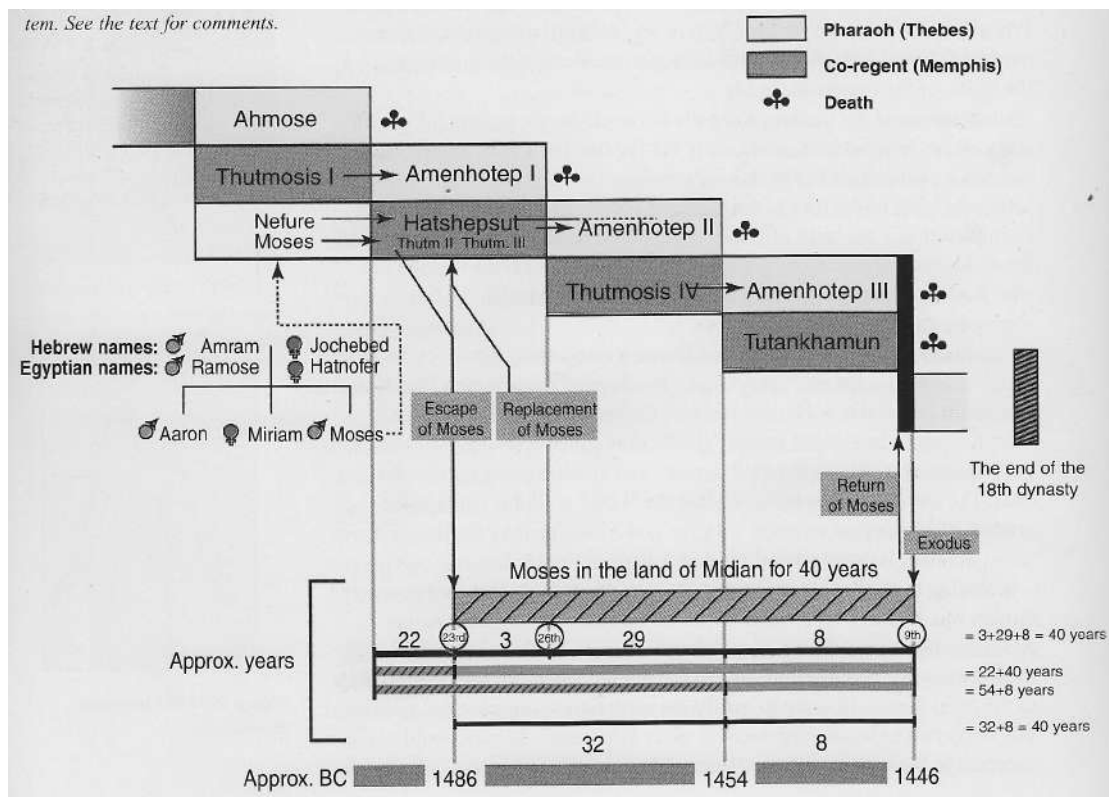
tem. See the text for comments.

Pharaoh (Thebes)
Co-regent (Memphis)
Death

Ahmose
Thutmosis I
Amenhotep I
Nefure
Moses
Hatshepsut
Thutm II Thutm. III
Amenhotep II
Thutmosis IV
Amenhotep III
Tutankhamun

Hebrew names: Amram Jochebed
Egyptian names: Ramose Hatnofer

Aaron Miriam Moses

Escape of Moses
Replacement of Moses
Return of Moses
Exodus

The end of the 18th dynasty

Moses in the land of Midian for 40 years

22 23rd 3 26th 29 8 9th

= 3+29+8 = 40 years
= 22+40 years
= 54+8 years
= 32+8 = 40 years

Approx. years

32 8

Approx. BC 1486 1454 1446